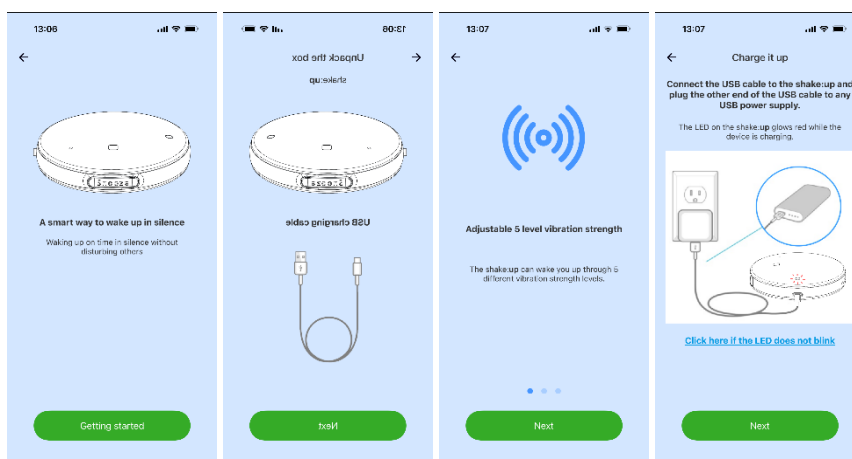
13:06

A smart way to wake up in silence

Waking up on time in silence without disturbing others

Getting started

13:06

Unpack the box

shake:up

USB charging cable

Next

13:07

Adjustable 5 level vibration strength

The shake:up can wake you up through 5 different vibration strength levels.

Next

13:07

Charge it up

Connect the USB cable to the shake:up and plug the other end of the USB cable to any USB power supply.

The LED on the shake:up glows red while the device is charging.

Click here if the LED does not blink

Next